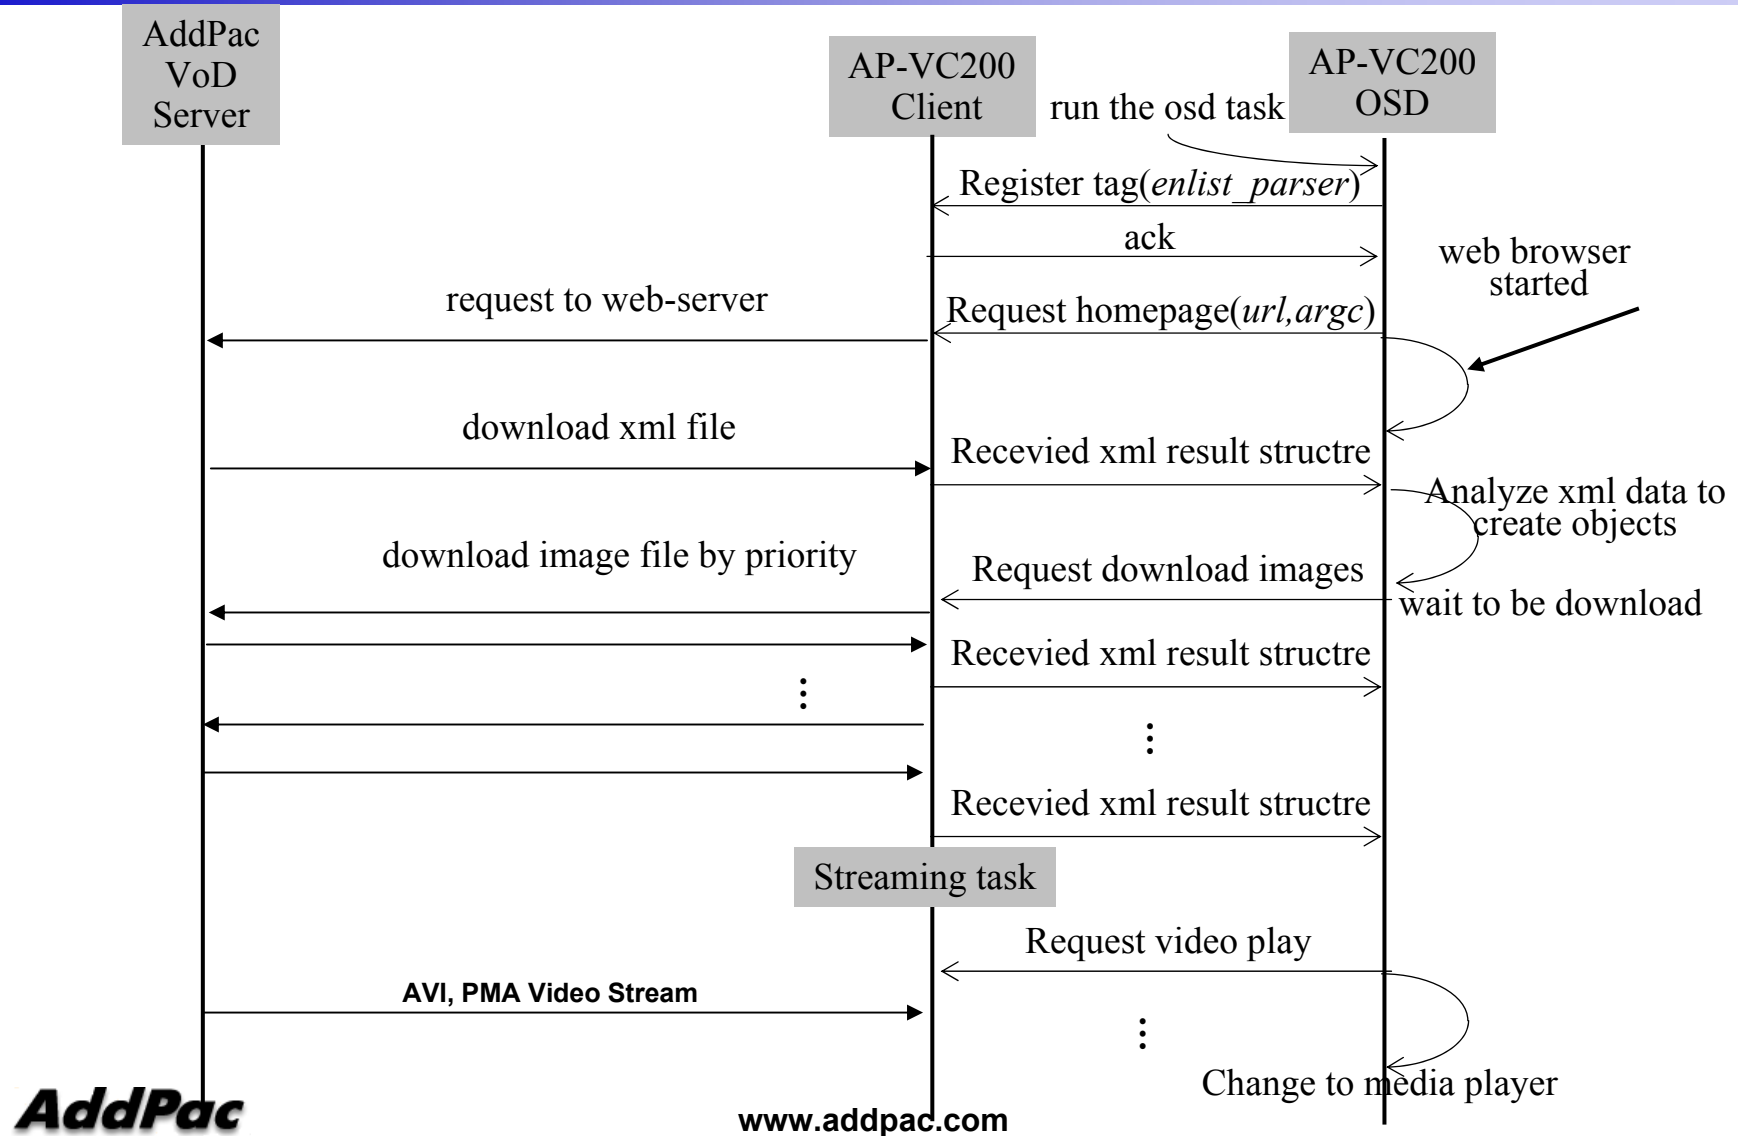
AddPac VoD Server

AP-VC200 Client

AP-VC200 OSD

run the osd task

Register tag(*enlist_parser*)

ack

web browser started

request to web-server

Request homepage(*url,argc*)

download xml file

Recevied xml result structre

Analyze xml data to create objects

download image file by priority

Request download images

wait to be download

Recevied xml result structre

⋮

⋮

Recevied xml result structre

Streaming task

Request video play

AVI, PMA Video Stream

⋮

Change to media player

AddPac

www.addpac.com